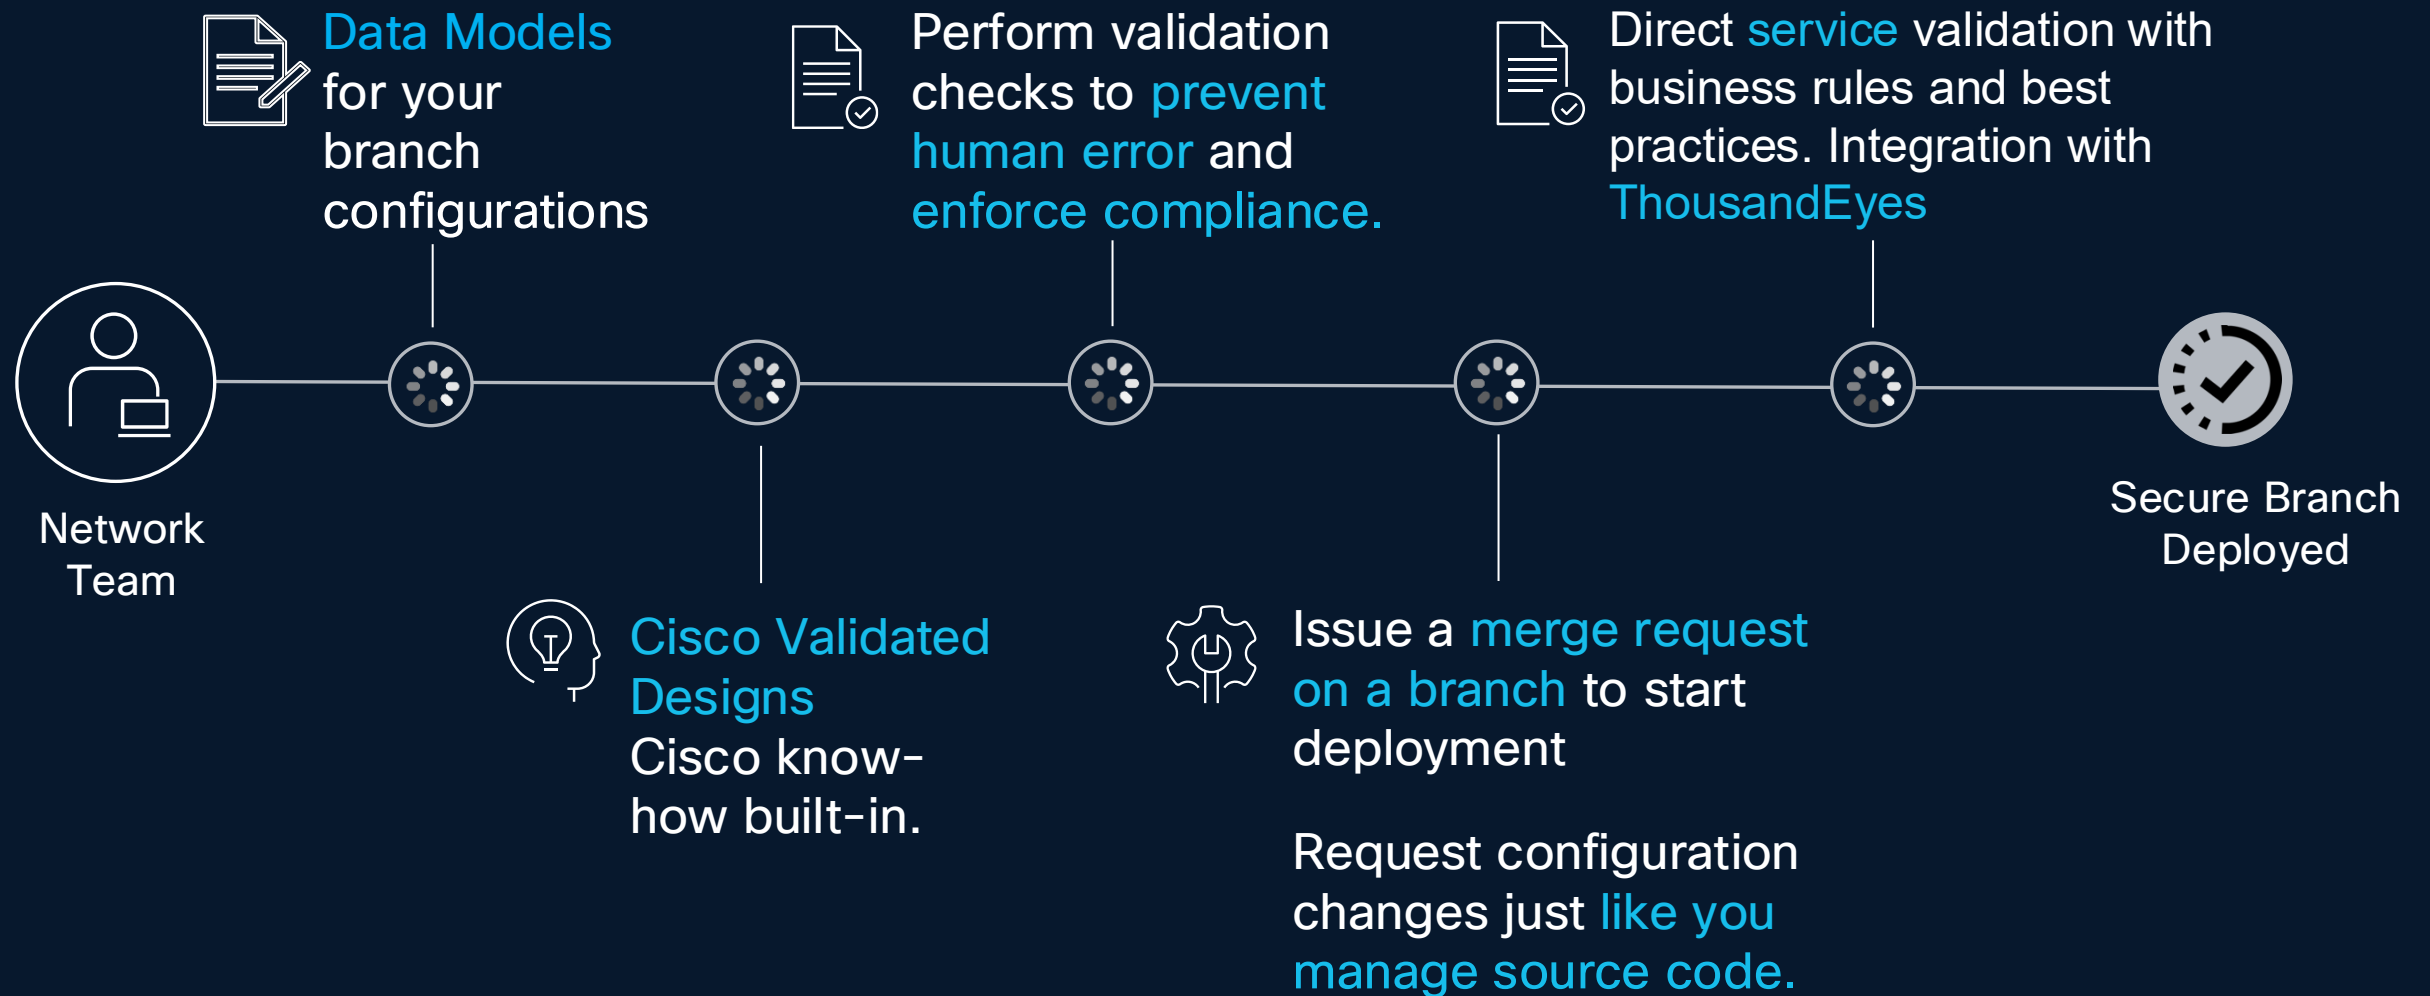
Data Models for your branch configurations

Perform validation checks to prevent human error and enforce compliance.

Direct service validation with business rules and best practices. Integration with ThousandEyes

Network Team

Secure Branch Deployed

Cisco Validated Designs
Cisco know-how built-in.

Issue a merge request on a branch to start deployment

Request configuration changes just like you manage source code.